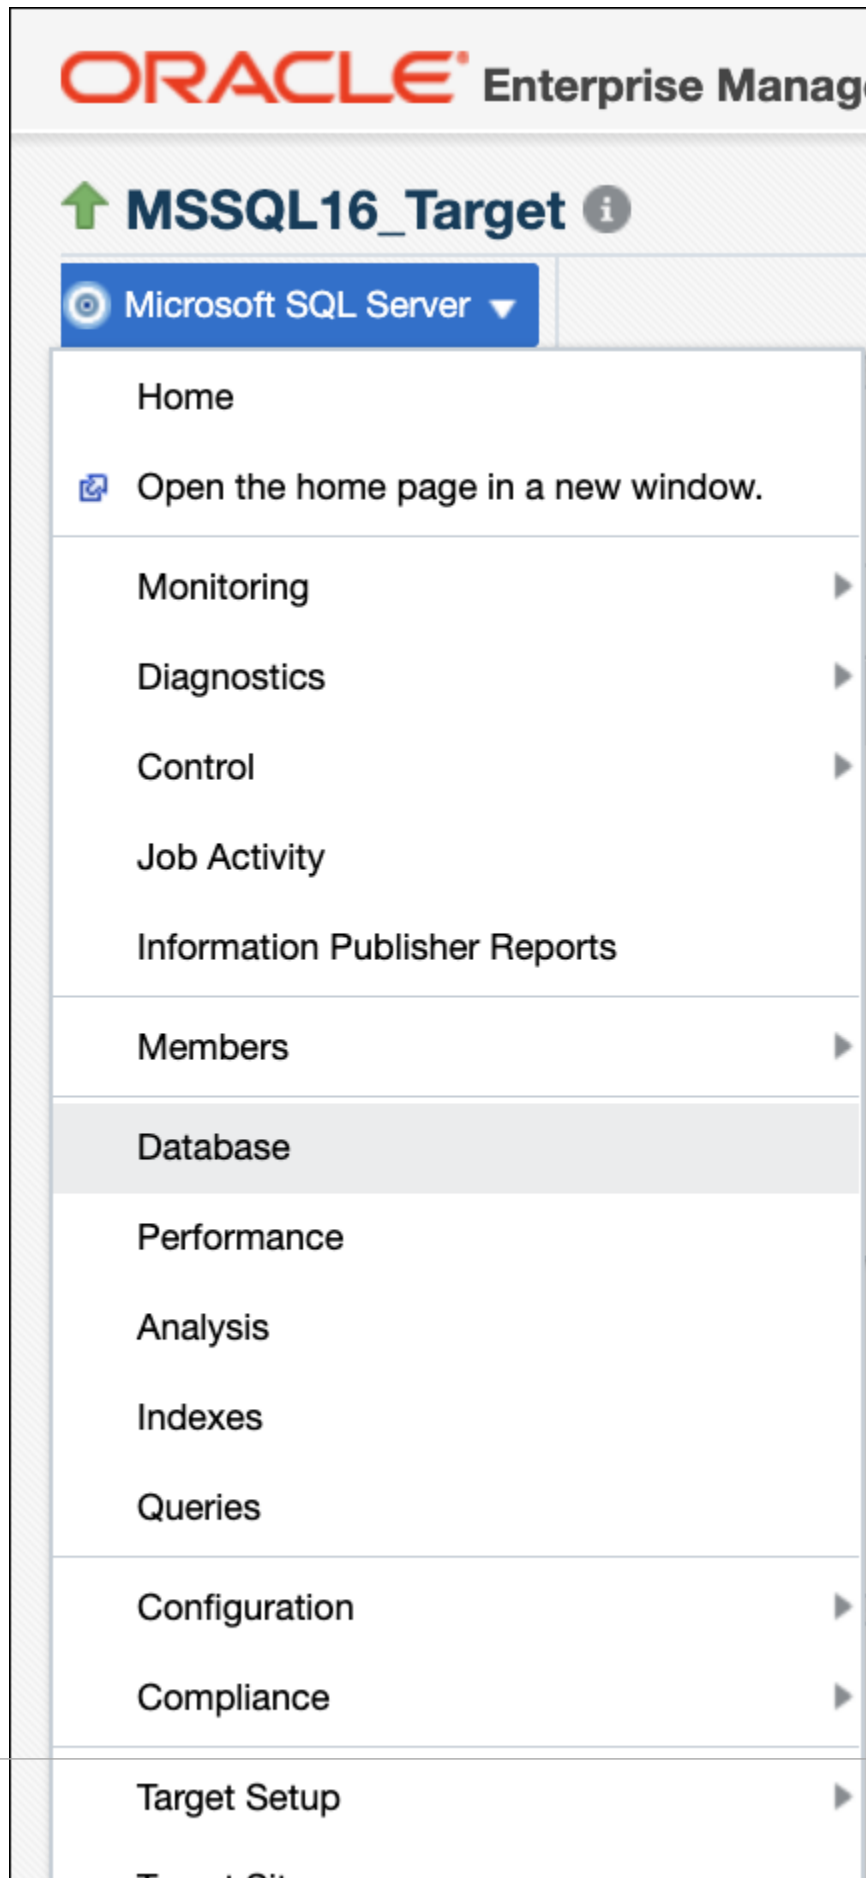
ORACLE Enterprise Manag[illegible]

MSSQL16_Target

Microsoft SQL Server

Home

Open the home page in a new window.

Monitoring

Diagnostics

Control

Job Activity

Information Publisher Reports

Members

Database

Performance

Analysis

Indexes

Queries

Configuration

Compliance

Target Setup

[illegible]